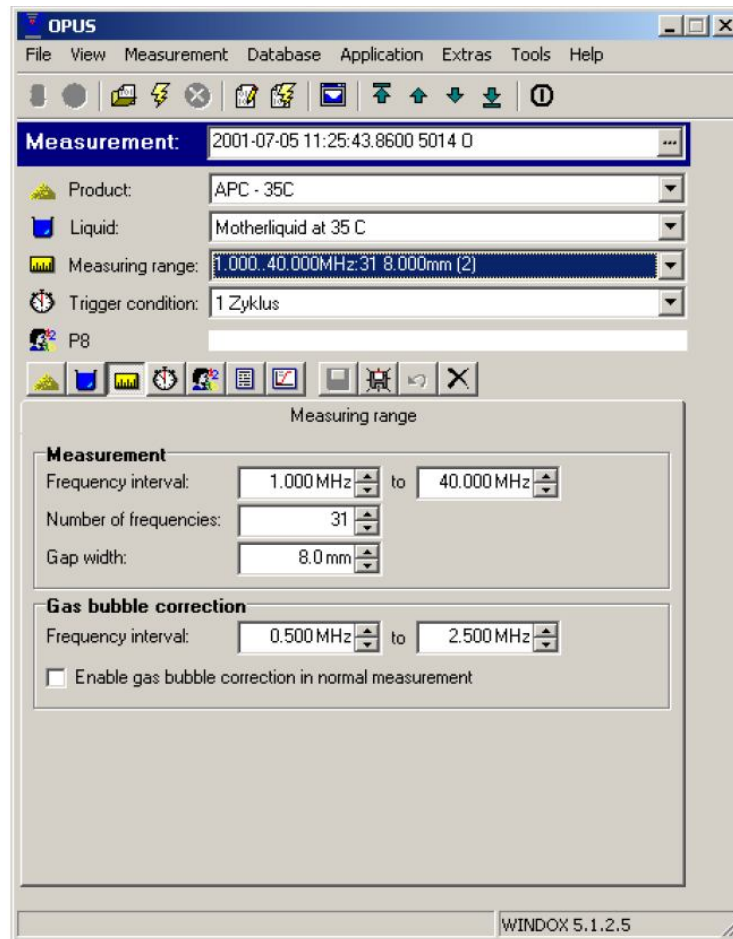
OPUS

File View Measurement Database Application Extras Tools Help

Measurement: 2001-07-05 11:25:43.8600 5014 O

Product: APC - 35C

Liquid: Motherliquid at 35 C

Measuring range: 1.000..40.000MHz:31 8.000mm (2)

Trigger condition: 1 Zyklus

P8

Measuring range

Measurement

Frequency interval: 1.000 MHz to 40.000 MHz

Number of frequencies: 31

Gap width: 8.0 mm

Gas bubble correction

Frequency interval: 0.500 MHz to 2.500 MHz

Enable gas bubble correction in normal measurement

WINDOX 5.1.2.5